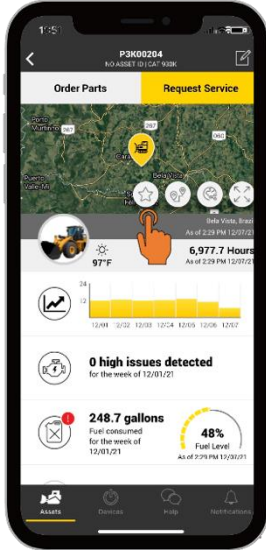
1:57

P3K00204
NO ASSET ID | CAT 930K

Order Parts
Request Service

Porto Murtinho
267
267
Puerto Vallemi
Bela Vista
Bela Vista, Brazil
As of 2:29 PM 12/07/21

97°F
6,977.7 Hours
As of 2:29 PM 12/07/21

24
0
12/01 12/02 12/03 12/04 12/05 12/06 12/07

0 high issues detected
for the week of 12/01/21

!
248.7 gallons
Fuel consumed for the week of 12/01/21
48%
Fuel Level
As of 2:29 PM 12/07/21

Assets
Devices
Help
Notifications